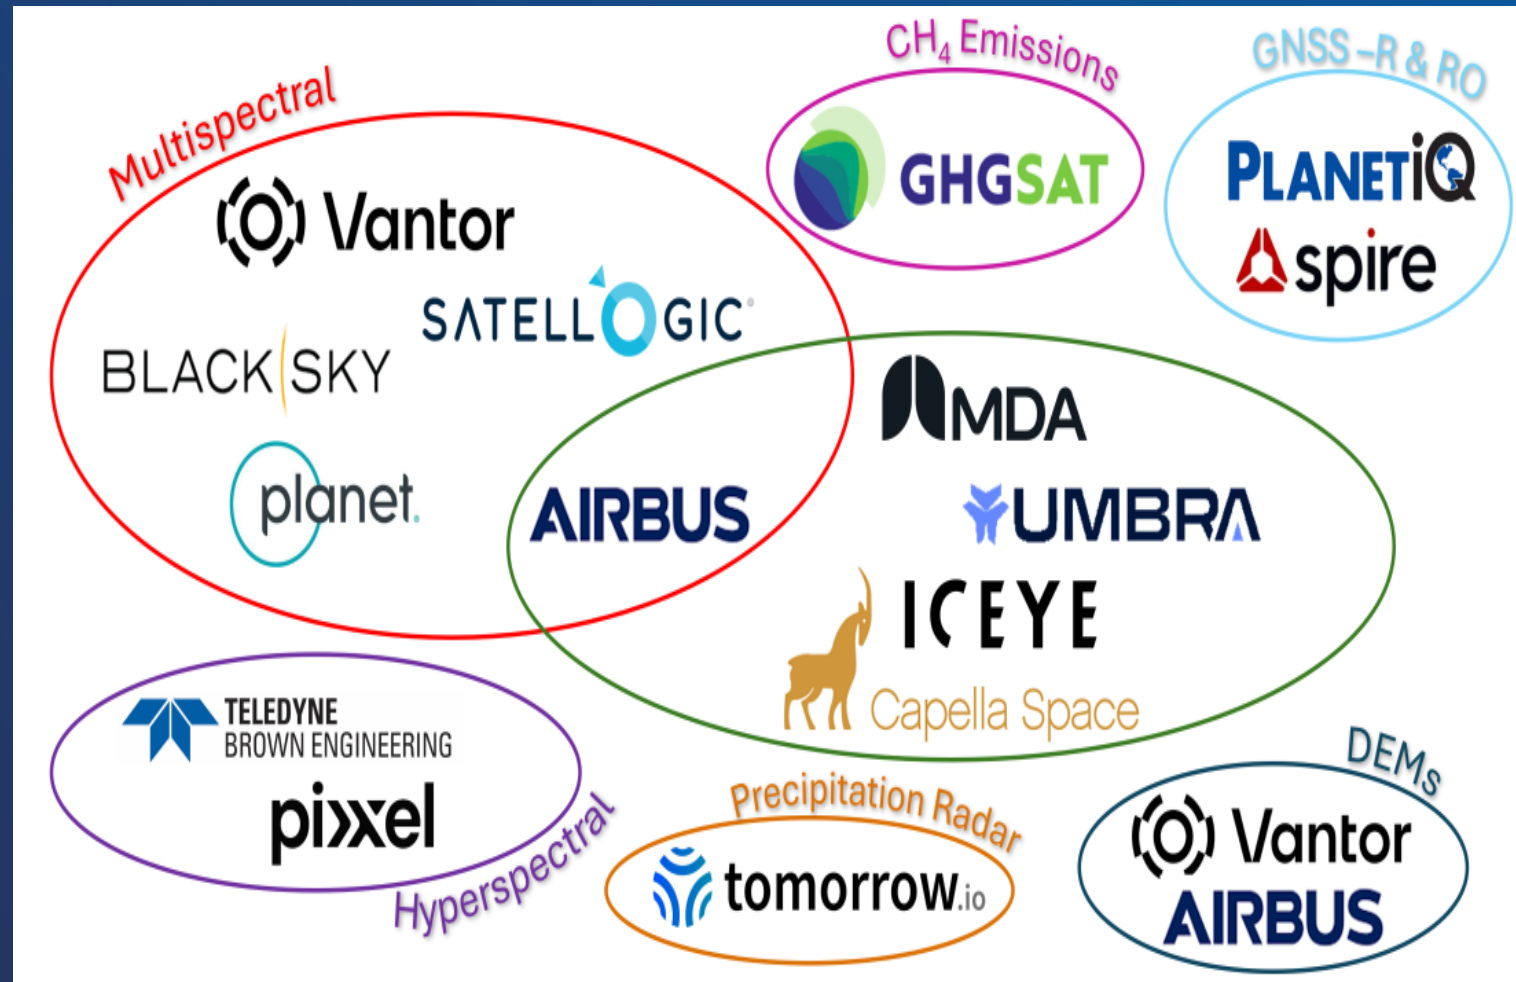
Multispectral

Vantor

SATELLOGIC

BLACKSKY

planet.

$CH_4$ Emissions

GHGSAT

GNSS-R & RO

PLANETIQ

spire

MDA

AIRBUS

UMBRA

ICEYE

Capella Space

TELEDYNE BROWN ENGINEERING

pixxel

Hyperspectral

Precipitation Radar

tomorrow.io

DEMs

Vantor

AIRBUS